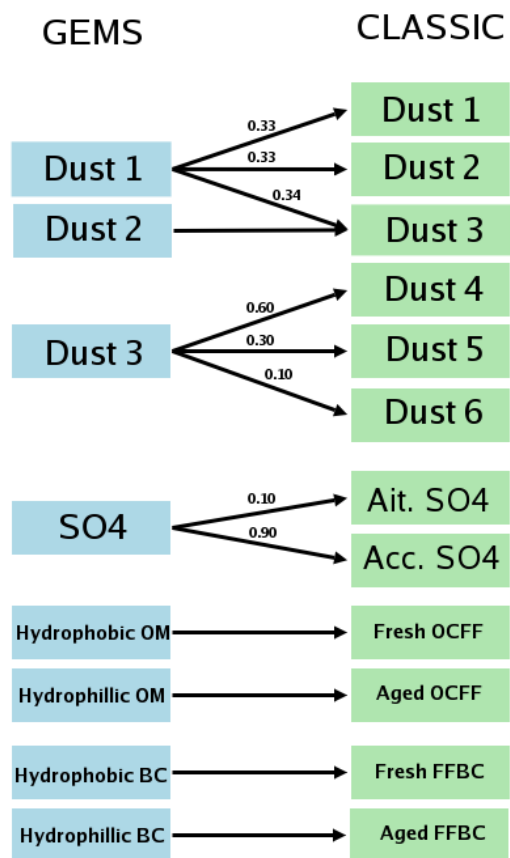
GEMS

CLASSIC

Dust 1

0.33

0.33

0.34

Dust 1

Dust 2

Dust 2

Dust 3

0.60

0.30

0.10

Dust 3

Dust 4

Dust 5

Dust 6

SO4

0.10

0.90

Ait. SO4

Acc. SO4

Hydrophobic OM

Fresh OCFF

Hydrophillic OM

Aged OCFF

Hydrophobic BC

Fresh FFBC

Hydrophillic BC

Aged FFBC